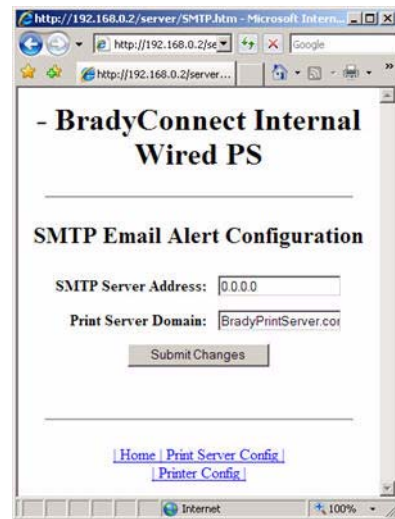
http://192.168.0.2/server/SMTP.htm - Microsoft Intern...

http://192.168.0.2/se

Google

http://192.168.0.2/server...

- BradyConnect Internal Wired PS

SMTP Email Alert Configuration

SMTP Server Address: 0.0.0.0

Print Server Domain: BradyPrintServer.cor

Submit Changes

| Home | Print Server Config | | Printer Config |

Internet

100%